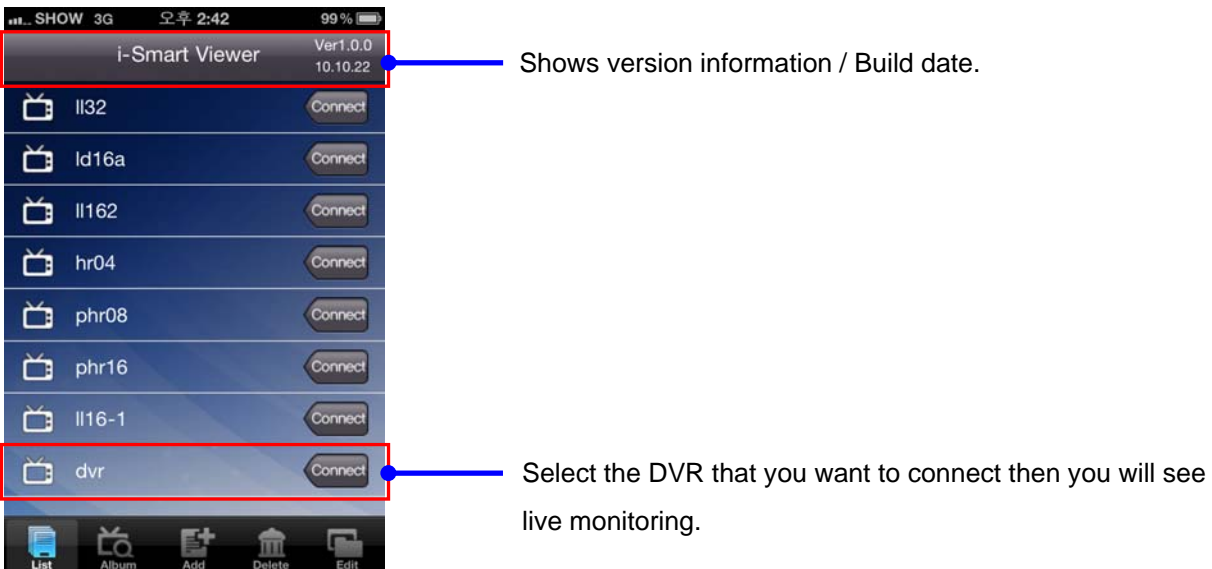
SHOW 3G 오후 2:42 99%

i-Smart Viewer Ver1.0.0 10.10.22

Shows version information / Build date.

ll32 Connect

ld16a Connect

ll162 Connect

hr04 Connect

phr08 Connect

phr16 Connect

ll16-1 Connect

dvr Connect

Select the DVR that you want to connect then you will see live monitoring.

List Album Add Delete Edit